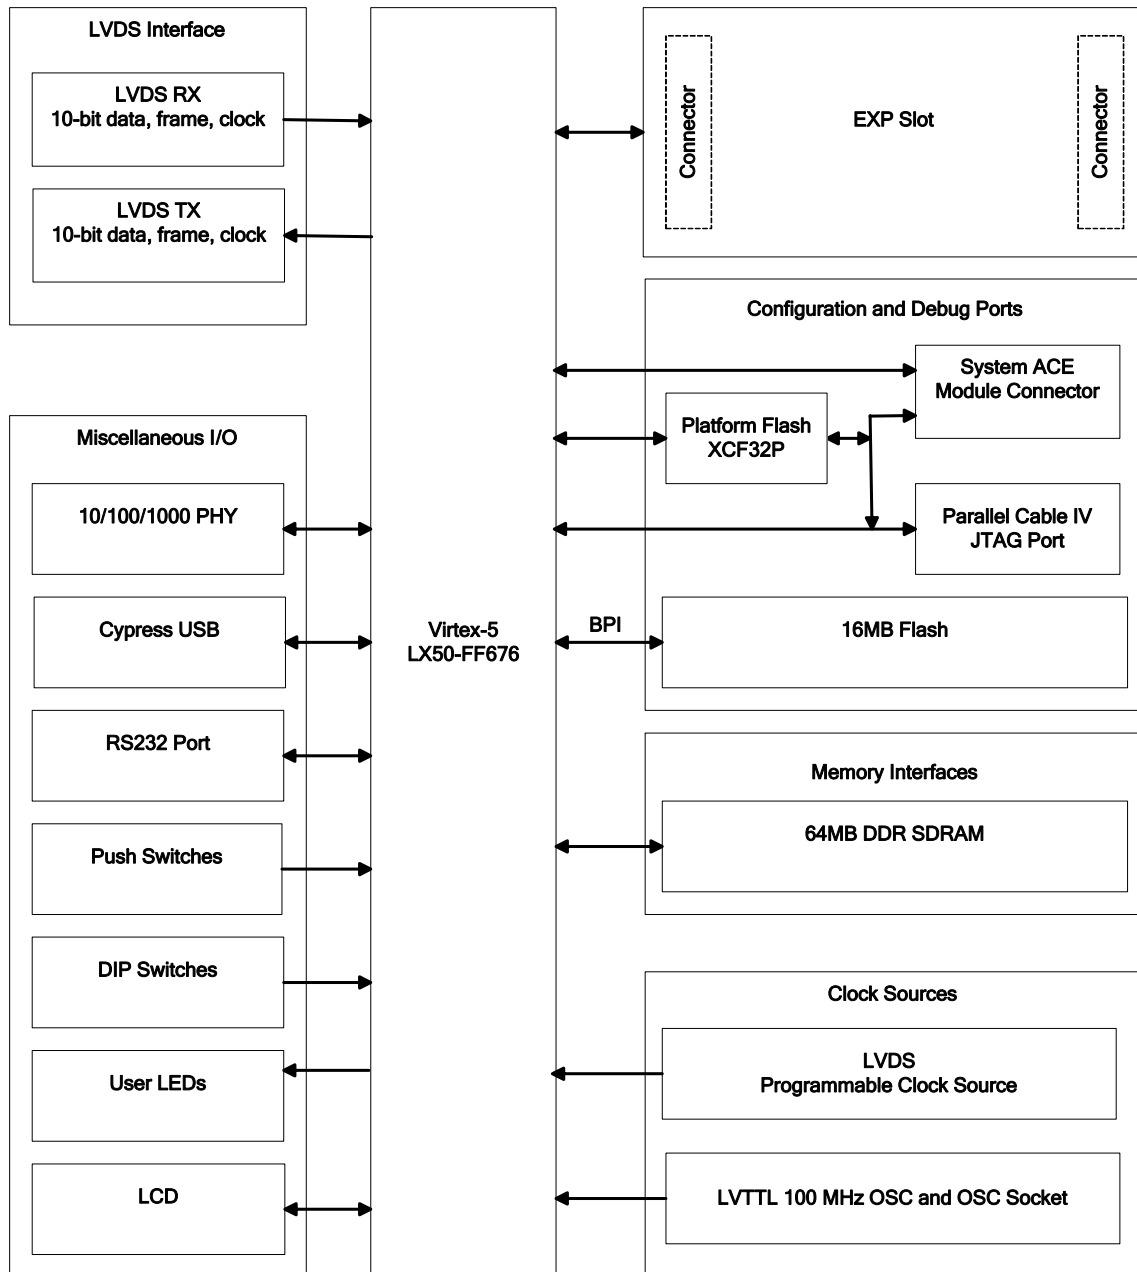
LVDS Interface

LVDS RX
10-bit data, frame, clock

LVDS TX
10-bit data, frame, clock

Connector

EXP Slot

Connector

Configuration and Debug Ports

System ACE
Module Connector

Platform Flash
XCF32P

Parallel Cable IV
JTAG Port

Miscellaneous I/O

10/100/1000 PHY

Cypress USB

Virtex-5
LX50-FF676

BPI

16MB Flash

RS232 Port

Memory Interfaces

Push Switches

64MB DDR SDRAM

DIP Switches

Clock Sources

User LEDs

LVDS
Programmable Clock Source

LCD

LVTTL 100 MHz OSC and OSC Socket